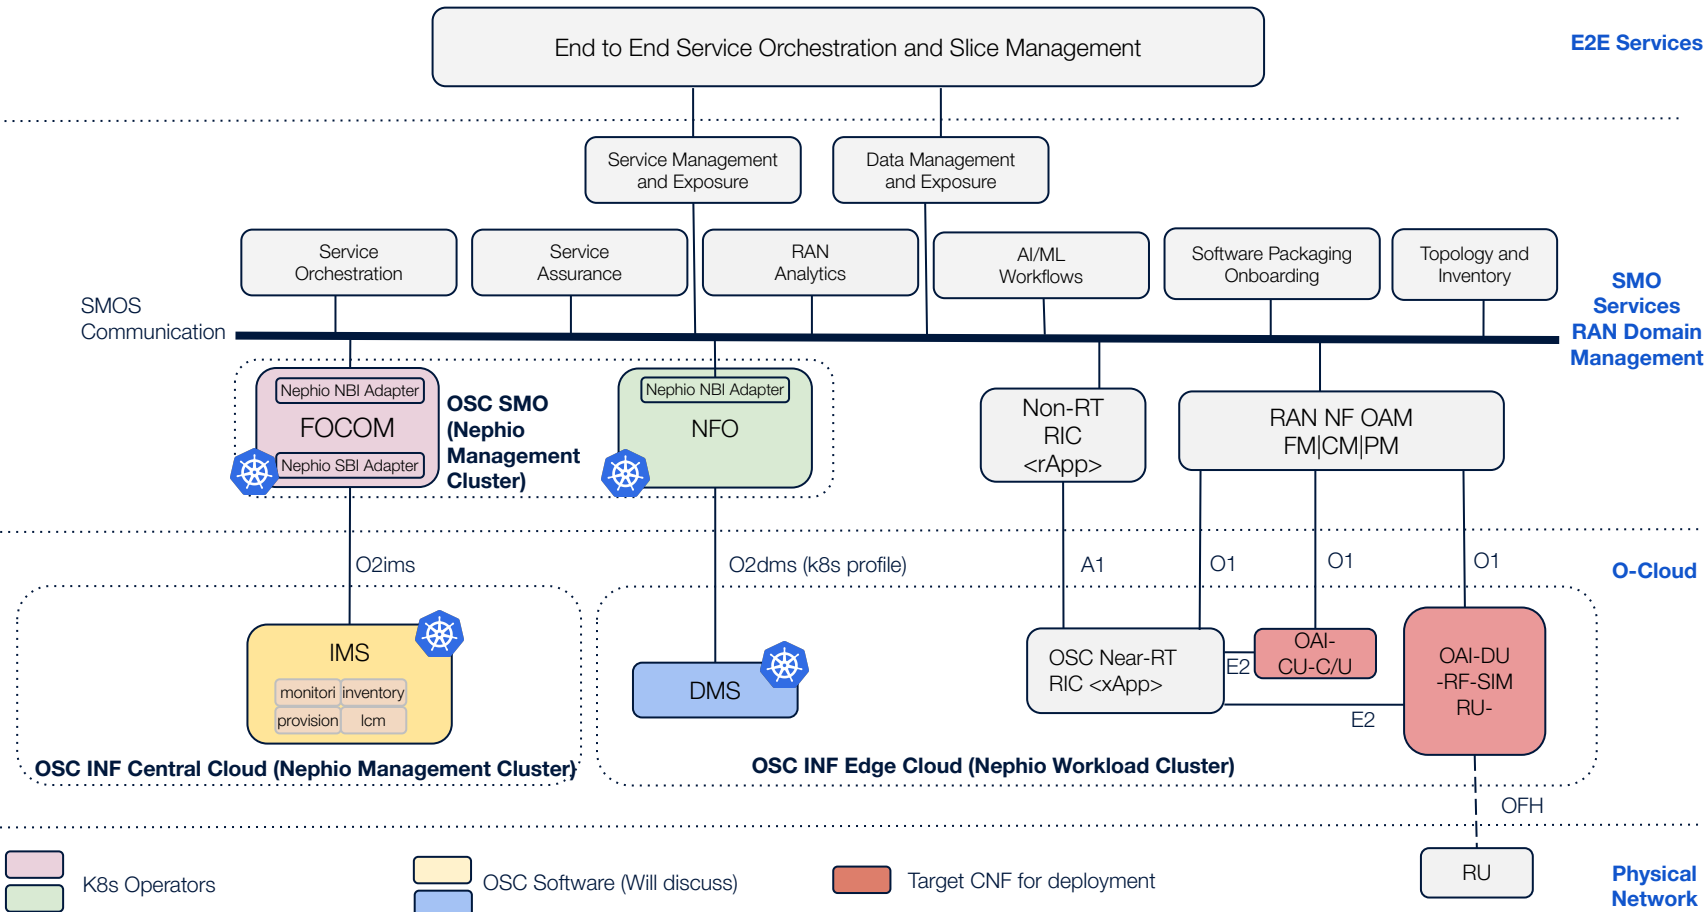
End to End Service Orchestration and Slice Management

E2E Services

Service Management and Exposure

Data Management and Exposure

Service Orchestration

Service Assurance

RAN Analytics

AI/ML Workflows

Software Packaging Onboarding

Topology and Inventory

SMO Services RAN Domain Management

SMOS Communication

Nephio NBI Adapter

FOCOM

Nephio SBI Adapter

OSC SMO (Nephio Management Cluster)

Nephio NBI Adapter

NFO

Non-RT RIC <rApp>

RAN NF OAM FM|CM|PM

O2ims

O2dms (k8s profile)

A1

O1

O1

O1

O-Cloud

IMS

monitori

inventory

provision

lcm

DMS

OSC Near-RT RIC <xApp>

E2

OAI-CU-C/U

OAI-DU -RF-SIM RU-

E2

OSC INF Central Cloud (Nephio Management Cluster)

OSC INF Edge Cloud (Nephio Workload Cluster)

OFH

K8s Operators

OSC Software (Will discuss)

Target CNF for deployment

RU

Physical Network